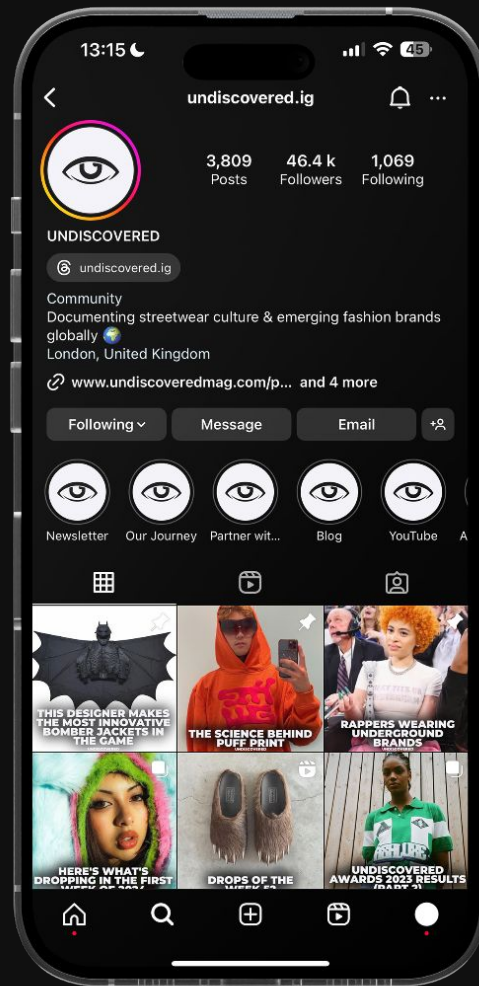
13:15

45

undiscovered.ig

3,809
Posts

46.4 k
Followers

1,069
Following

UNDISCOVERED

undiscovered.ig

Community
Documenting streetwear culture & emerging fashion brands globally 🌍
London, United Kingdom

www.undiscoveredmag.com/p... and 4 more

Following

Message

Email

Newsletter

Our Journey

Partner wit...

Blog

YouTube

THIS DESIGNER MAKES THE MOST INNOVATIVE BOMBER JACKETS IN THE GAME

THE SCIENCE BEHIND PUFF PRINT

RAPPERS WEARING UNDERGROUND BRANDS

HERE'S WHAT'S DROPPING IN THE FIRST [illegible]

DROPS OF THE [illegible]

UNDISCOVERED AWARDS 2023 RESULTS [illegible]